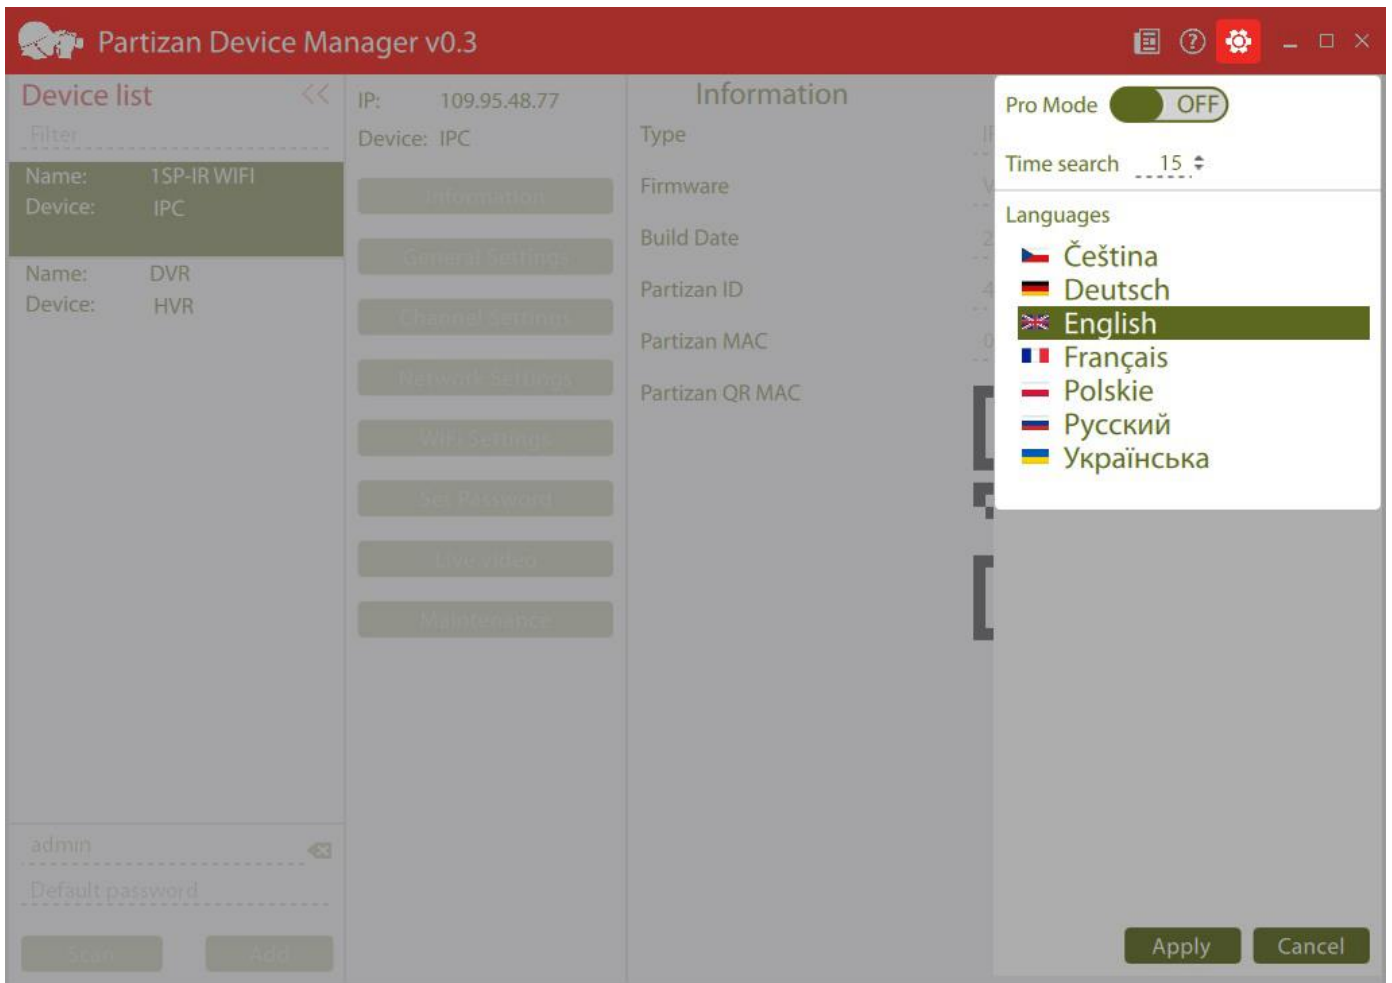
Partizan Device Manager v0.3

Device list

Filter

Name: 1SP-IR WIFI
Device: IPC

Name: DVR
Device: HVR

admin

Default password

Scan Add

IP: 109.95.48.77
Device: IPC

Information

General Settings

Channel Settings

Network Settings

Wifi Settings

Set Password

Live video

Maintenance

Information

Type

Firmware

Build Date

Partizan ID

Partizan MAC

Partizan QR MAC

Pro Mode OFF

Time search 15

Languages

Čeština
Deutsch
English
Français
Polskie
Русский
Українська

Apply Cancel